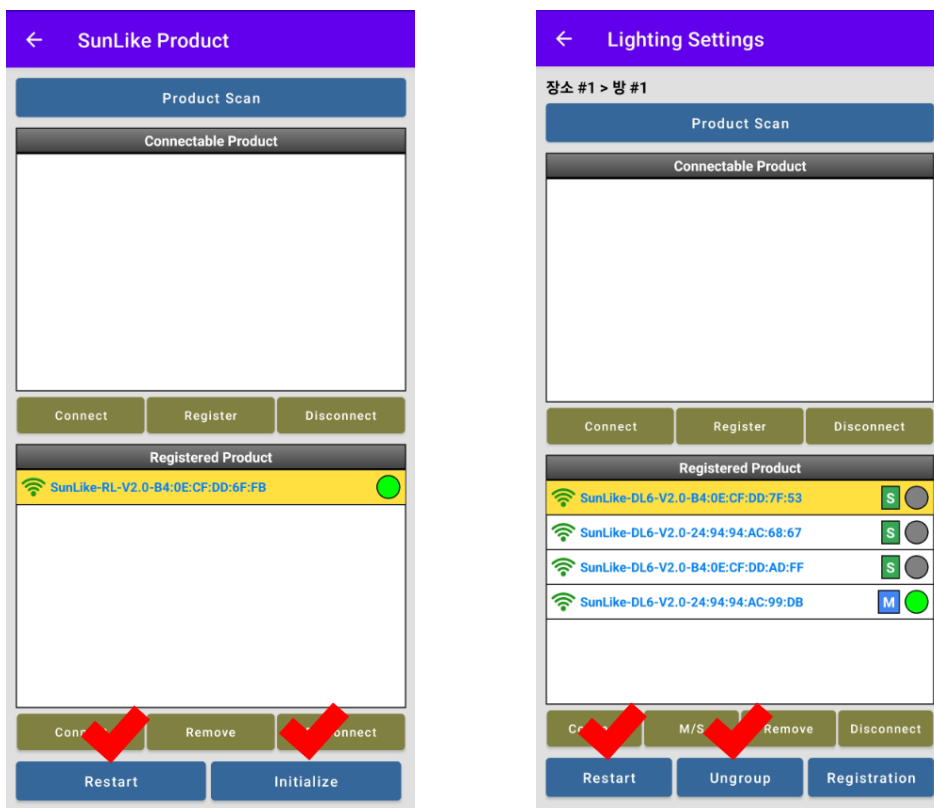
SunLike Product

Product Scan

Connectable Product

Connect
Register
Disconnect

Registered Product

SunLike-RL-V2.0-B4:0E:CF:DD:6F:FB

Conn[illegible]
Remove
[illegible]onnect

Restart
Initialize

Lighting Settings

장소 #1 > 방 #1

Product Scan

Connectable Product

Connect
Register
Disconnect

Registered Product

SunLike-DL6-V2.0-B4:0E:CF:DD:7F:53 S
SunLike-DL6-V2.0-24:94:94:AC:68:67 S
SunLike-DL6-V2.0-B4:0E:CF:DD:AD:FF S
SunLike-DL6-V2.0-24:94:94:AC:99:DB M

C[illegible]
M/S
Remove
Disconnect

Restart
Ungroup
Registration